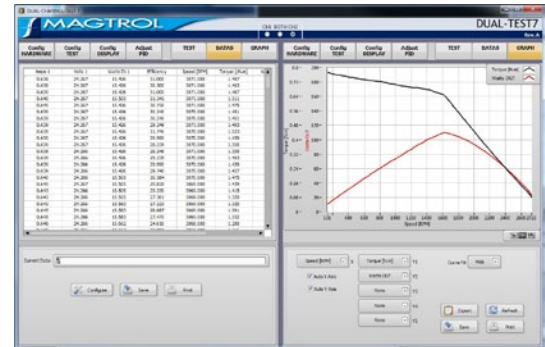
DUAL-CHANNEL TEST

MAGTROL

ONE BOTH ONE

DUAL-TEST7

Rev A

Config HARDWARE | Config TEST | Config DISPLAY | Adjust PID | TEST | DATAS | GRAPH

Config HARDWARE | Config TEST | Config DISPLAY | Adjust PID | TEST | DATAS | GRAPH

| Amps 1 | Volts 1 | Watts In 1 | Efficiency | Speed [RPM] | Torque [N.m] |
|---|---|---|---|---|---|
| 0.430 | 24.207 | 10.406 | 31.000 | 3071.000 | 1.497 |
| 0.430 | 24.207 | 10.406 | 30.300 | 3071.000 | 1.493 |
| 0.430 | 24.207 | 10.406 | 31.000 | 3071.000 | 1.497 |
| 0.430 | 24.207 | 10.503 | 31.240 | 3071.000 | 1.512 |
| 0.430 | 24.207 | 10.406 | 30.700 | 3071.000 | 1.479 |
| 0.430 | 24.207 | 10.406 | 30.200 | 3071.000 | 1.481 |
| 0.430 | 24.207 | 10.406 | 30.290 | 3070.000 | 1.492 |
| 0.430 | 24.207 | 10.406 | 29.240 | 3071.000 | 1.493 |
| 0.430 | 24.207 | 10.406 | 31.970 | 3071.000 | 1.515 |
| 0.430 | 24.207 | 10.406 | 29.900 | 3070.000 | 1.438 |
| 0.430 | 24.207 | 10.406 | 29.230 | 3070.000 | 1.558 |
| 0.430 | 24.206 | 10.406 | 29.240 | 3071.000 | 1.390 |
| 0.430 | 24.206 | 10.406 | 29.240 | 3070.000 | 1.493 |
| 0.430 | 24.206 | 10.406 | 29.900 | 3070.000 | 1.486 |
| 0.430 | 24.206 | 10.406 | 29.740 | 3070.000 | 1.417 |
| 0.430 | 24.206 | 10.503 | 30.394 | 3070.000 | 1.478 |
| 0.430 | 24.207 | 10.503 | 29.818 | 3069.000 | 1.439 |
| 0.430 | 24.206 | 10.503 | 25.330 | 3069.000 | 1.415 |
| 0.430 | 24.206 | 10.503 | 27.901 | 3069.000 | 1.333 |
| 0.430 | 24.206 | 10.503 | 27.610 | 3069.000 | 1.335 |
| 0.430 | 24.206 | 10.503 | 26.900 | 3069.000 | 1.391 |
| 0.430 | 24.206 | 10.503 | 27.470 | 3069.000 | 1.332 |
| 0.430 | 24.206 | 10.503 | 24.630 | 3069.000 | 1.280 |

Current Data

Configure | Save | Print

Torque [N.m]
Watts OUT

Torque [N.m]
Watts OUT
Speed [RPM]

Speed [RPM] X | Torque [N.m] Y1 | Curve Fit PRW
Auto Y Axis | Watts OUT Y2
Auto X Axis | None Y3
None Y4
None Y5

Export | Refresh
Save | Print